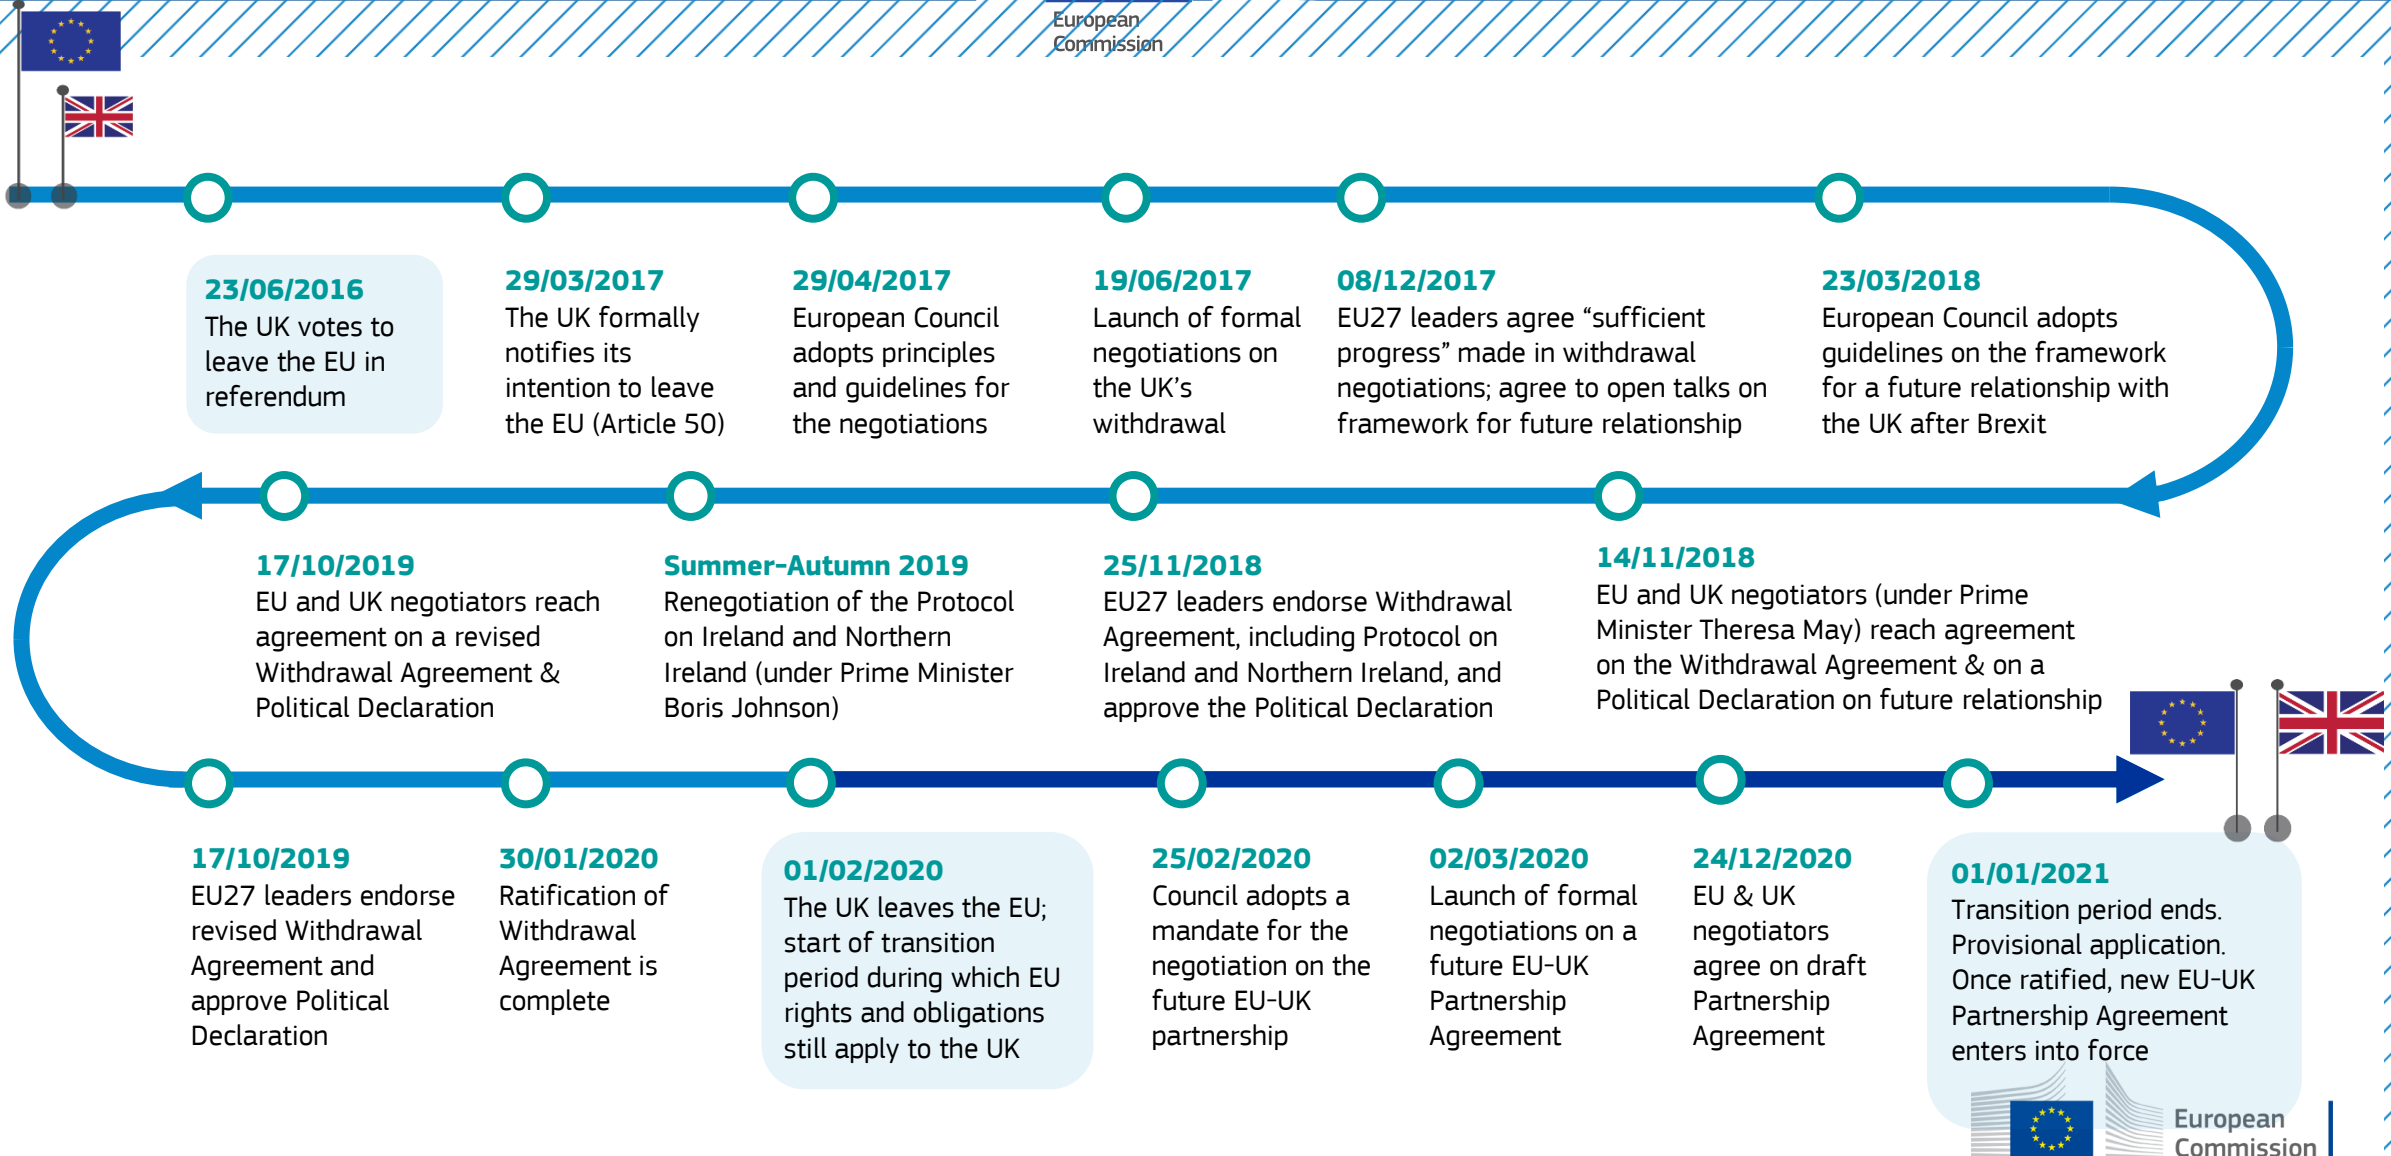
European Commission

23/06/2016
The UK votes to leave the EU in referendum

29/03/2017
The UK formally notifies its intention to leave the EU (Article 50)

29/04/2017
European Council adopts principles and guidelines for the negotiations

19/06/2017
Launch of formal negotiations on the UK's withdrawal

08/12/2017
EU27 leaders agree "sufficient progress" made in withdrawal negotiations; agree to open talks on framework for future relationship

23/03/2018
European Council adopts guidelines on the framework for a future relationship with the UK after Brexit

17/10/2019
EU and UK negotiators reach agreement on a revised Withdrawal Agreement & Political Declaration

Summer-Autumn 2019
Renegotiation of the Protocol on Ireland and Northern Ireland (under Prime Minister Boris Johnson)

25/11/2018
EU27 leaders endorse Withdrawal Agreement, including Protocol on Ireland and Northern Ireland, and approve the Political Declaration

14/11/2018
EU and UK negotiators (under Prime Minister Theresa May) reach agreement on the Withdrawal Agreement & on a Political Declaration on future relationship

17/10/2019
EU27 leaders endorse revised Withdrawal Agreement and approve Political Declaration

30/01/2020
Ratification of Withdrawal Agreement is complete

01/02/2020
The UK leaves the EU; start of transition period during which EU rights and obligations still apply to the UK

25/02/2020
Council adopts a mandate for the negotiation on the future EU-UK partnership

02/03/2020
Launch of formal negotiations on a future EU-UK Partnership Agreement

24/12/2020
EU & UK negotiators agree on draft Partnership Agreement

01/01/2021
Transition period ends. Provisional application. Once ratified, new EU-UK Partnership Agreement enters into force

European Commission